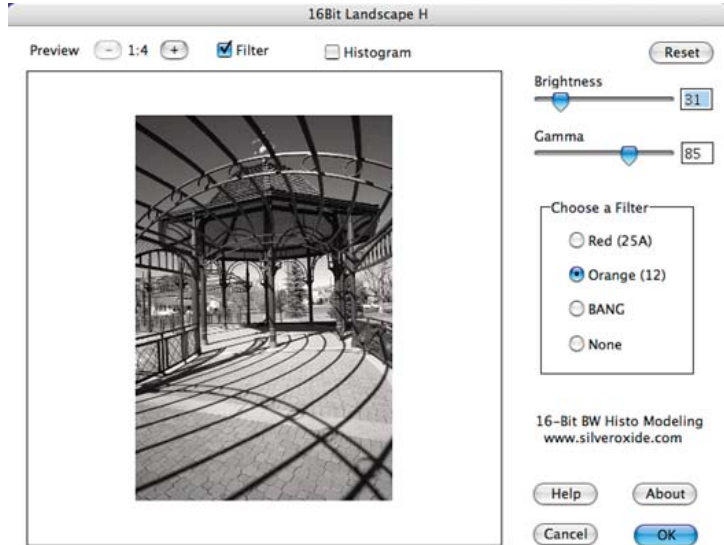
16Bit Landscape H

Preview - 1:4 + Filter Histogram Reset

Brightness 31

Gamma 85

Choose a Filter
Red (25A)
Orange (12)
BANG
None

16-Bit BW Histo Modeling
www.silveroxide.com

Help About

Cancel OK